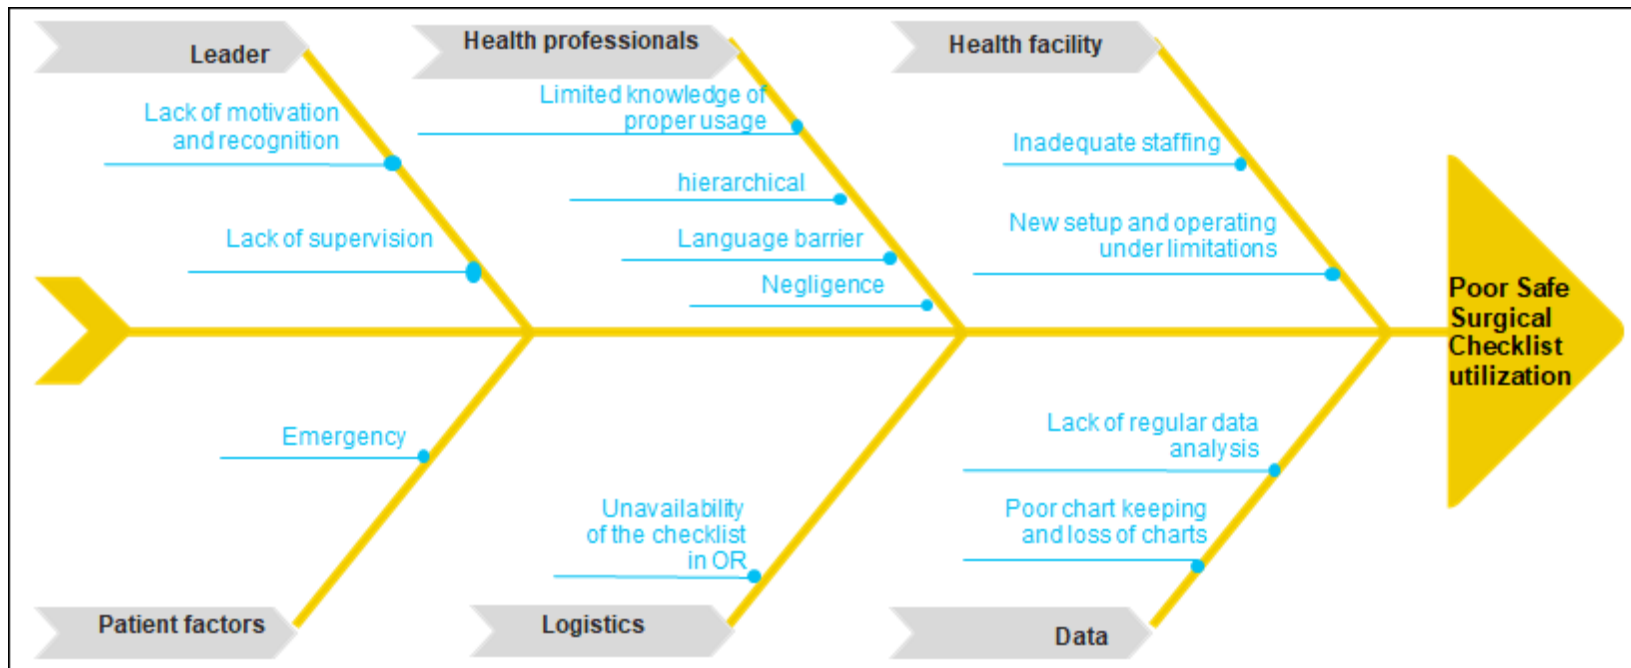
Leader

Lack of motivation and recognition

Lack of supervision

Health professionals

Limited knowledge of proper usage

hierarchical

Language barrier

Negligence

Health facility

Inadequate staffing

New setup and operating under limitations

Poor Safe Surgical Checklist utilization

Emergency

Patient factors

Unavailability of the checklist in OR

Logistics

Lack of regular data analysis

Poor chart keeping and loss of charts

Data